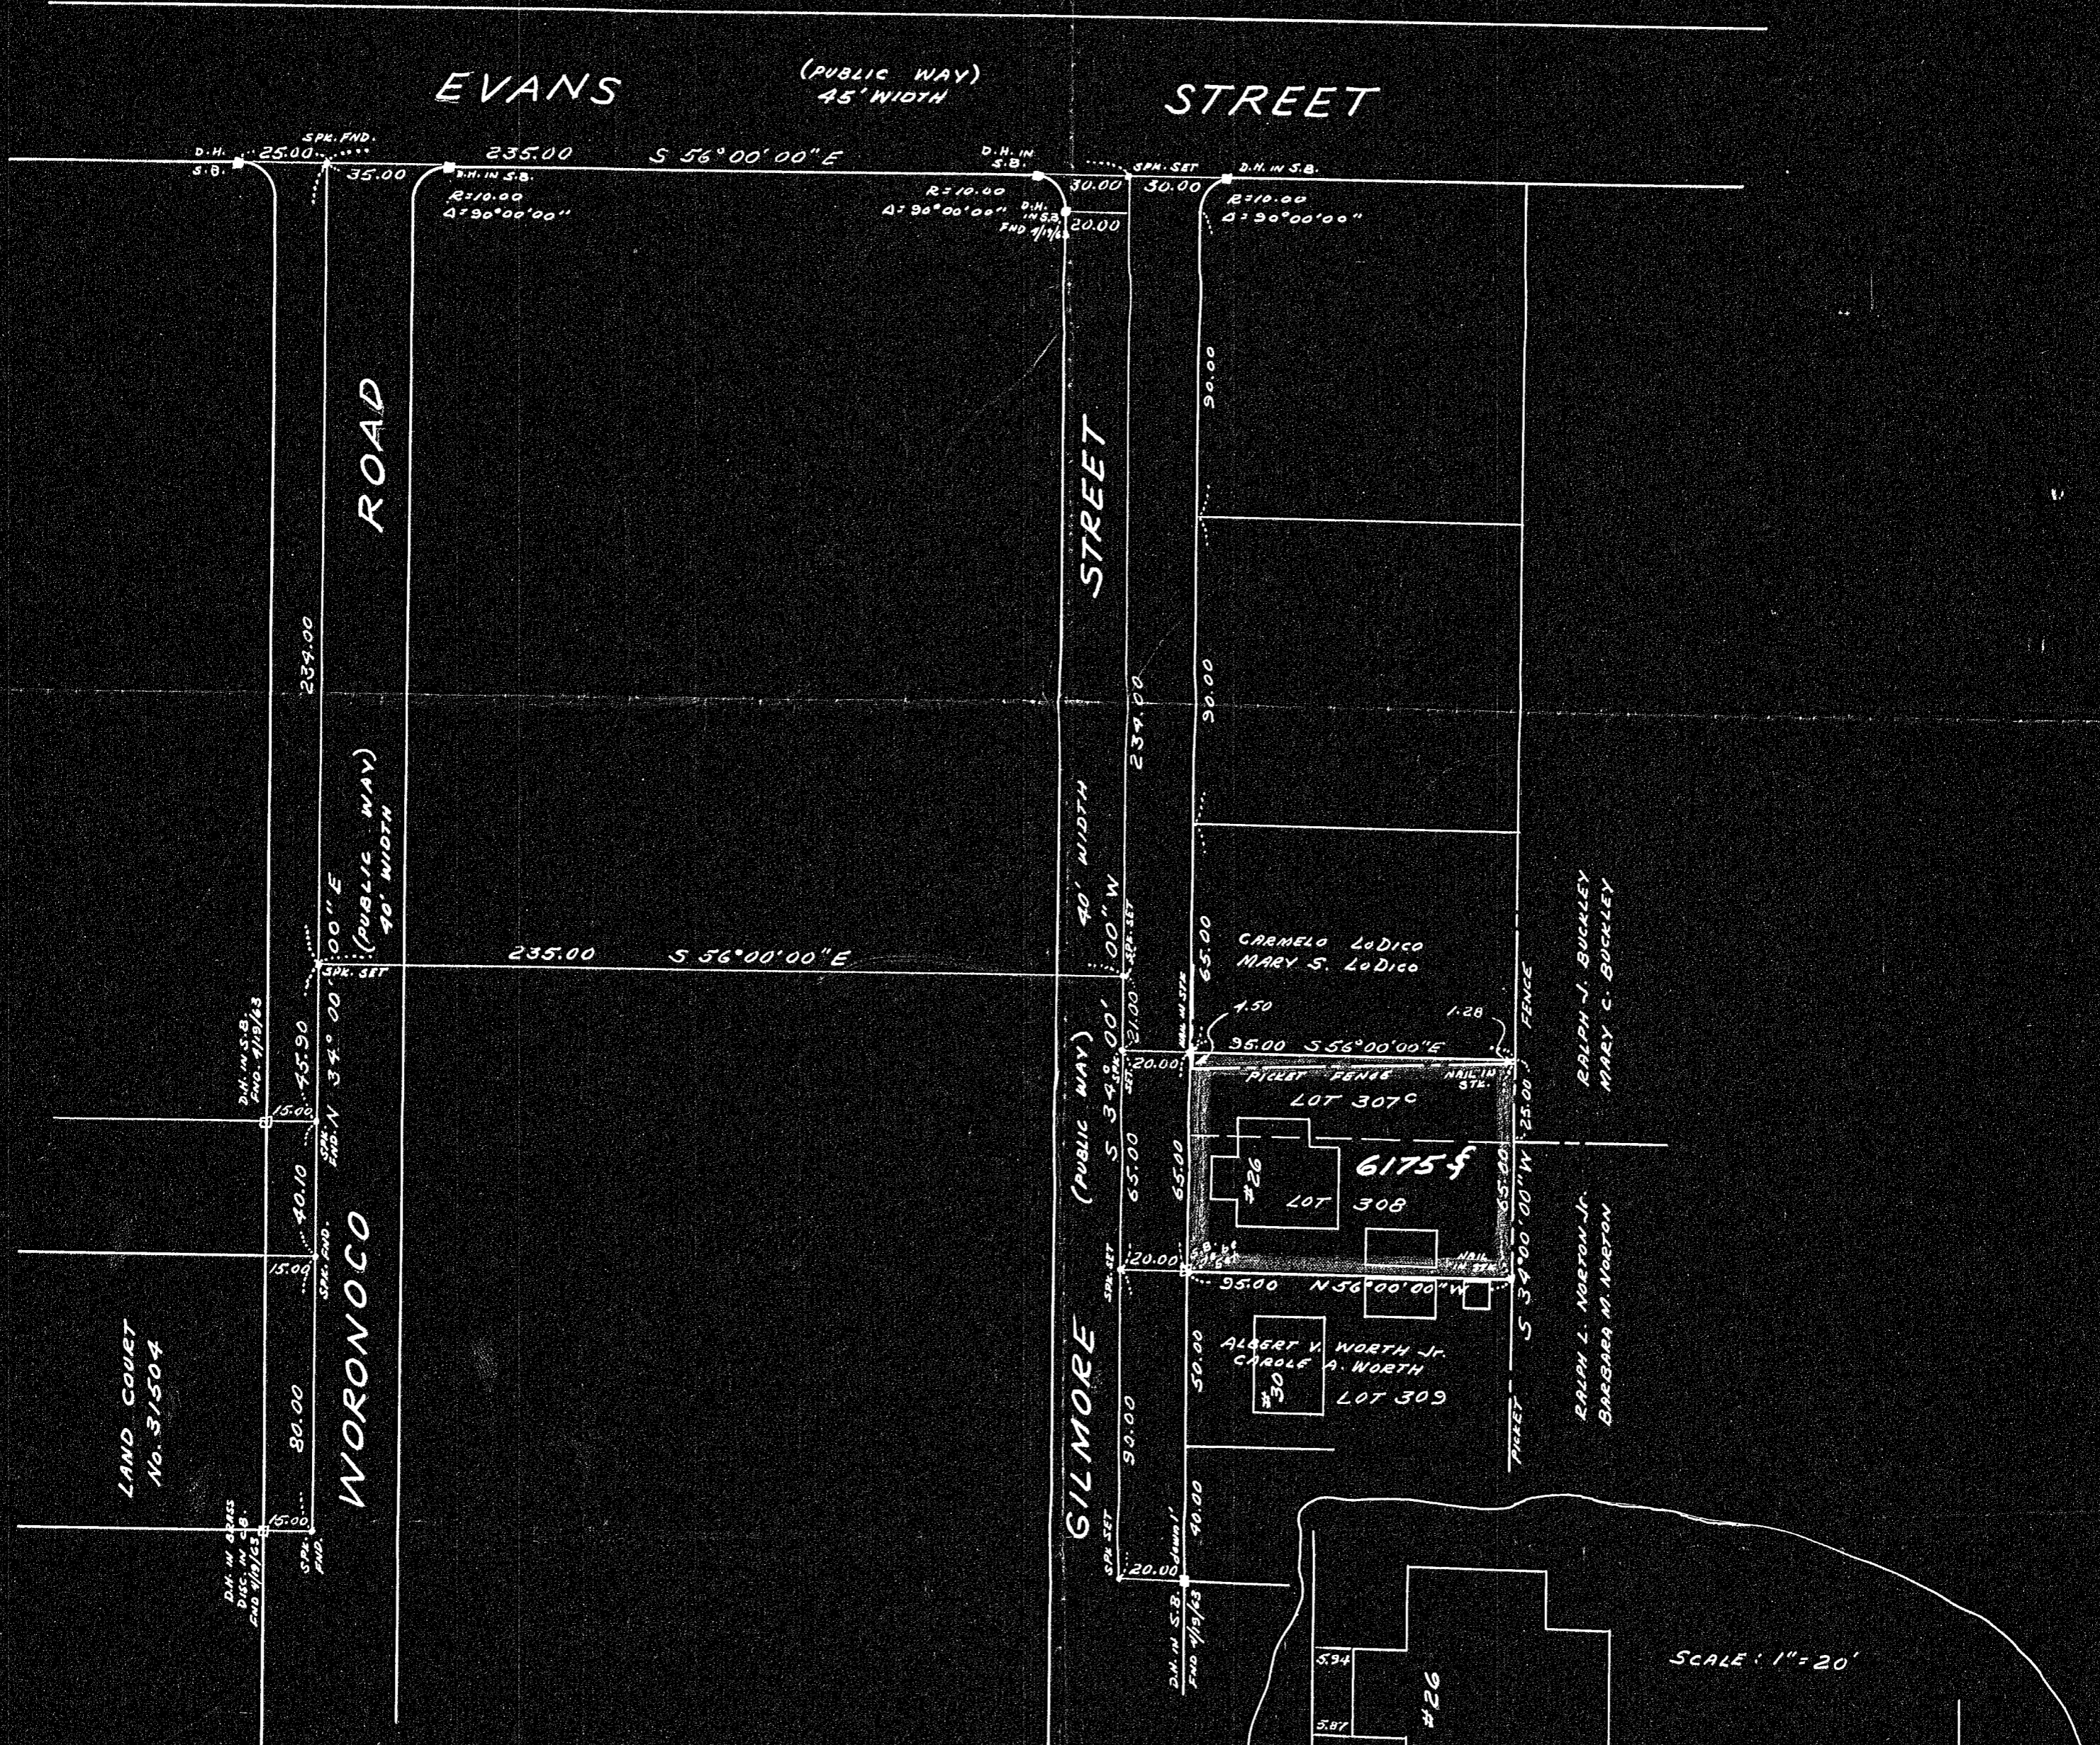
EVANS (PUBLIC WAY) 45' WIDTH STREET

D.H. S.B. 25.00 SPK. FND. 35.00 D.H. IN S.B. 235.00 S 56°00'00" E D.H. IN S.B. SPK. SET 30.00 30.00 D.H. IN S.B.

R=10.00 Δ=90°00'00"

R=10.00 Δ=90°00'00" D.H. IN S.B. FND 4/19/63 20.00

R=10.00 Δ=90°00'00"

ROAD

234.00

(PUBLIC WAY) 40' WIDTH

N 34° 00' 00" E

SPK. SET

235.00 S 56°00'00" E

D.H. IN S.B. FND. 4/19/63

15.00 45.90 SPK. FND.

40.10 SPK. FND.

15.00

80.00

15.00

D.H. IN GRASS DISC. IN C.B. FND 4/19/63 SPK. FND.

WORONOCO

LAND COURT No. 31504

STREET

40' WIDTH

234.00

S 34° 00' 00" W

(PUBLIC WAY)

SPK. SET

21.00

20.00

65.00

65.00

SPK. SET 20.00

90.00

SPK. SET 20.00 D.H. IN S.B. FND 4/19/63

GILMORE

90.00

90.00

CARMELO LoDICO MARY S. LoDICO

65.00

4.50 1.28

95.00 S 56°00'00" E

NAIL IN SPK

PICKET FENCE

NAIL IN STK.

LOT 307C

6175 sf

#26 LOT 308

S.B. 6" SET

NAIL IN STK.

95.00 N 56°00'00" W

S 34°00'00" W 25.00 65.00

FENCE

ALBERT V. WORTH Jr. CAROLE A. WORTH

#30 LOT 309

50.00

40.00

PICKET

RALPH J. BUCKLEY MARY C. BUCKLEY

RALPH L. NORTON Jr. BARBARA M. NORTON

5.94

5.87

#26

SCALE: 1" = 20'